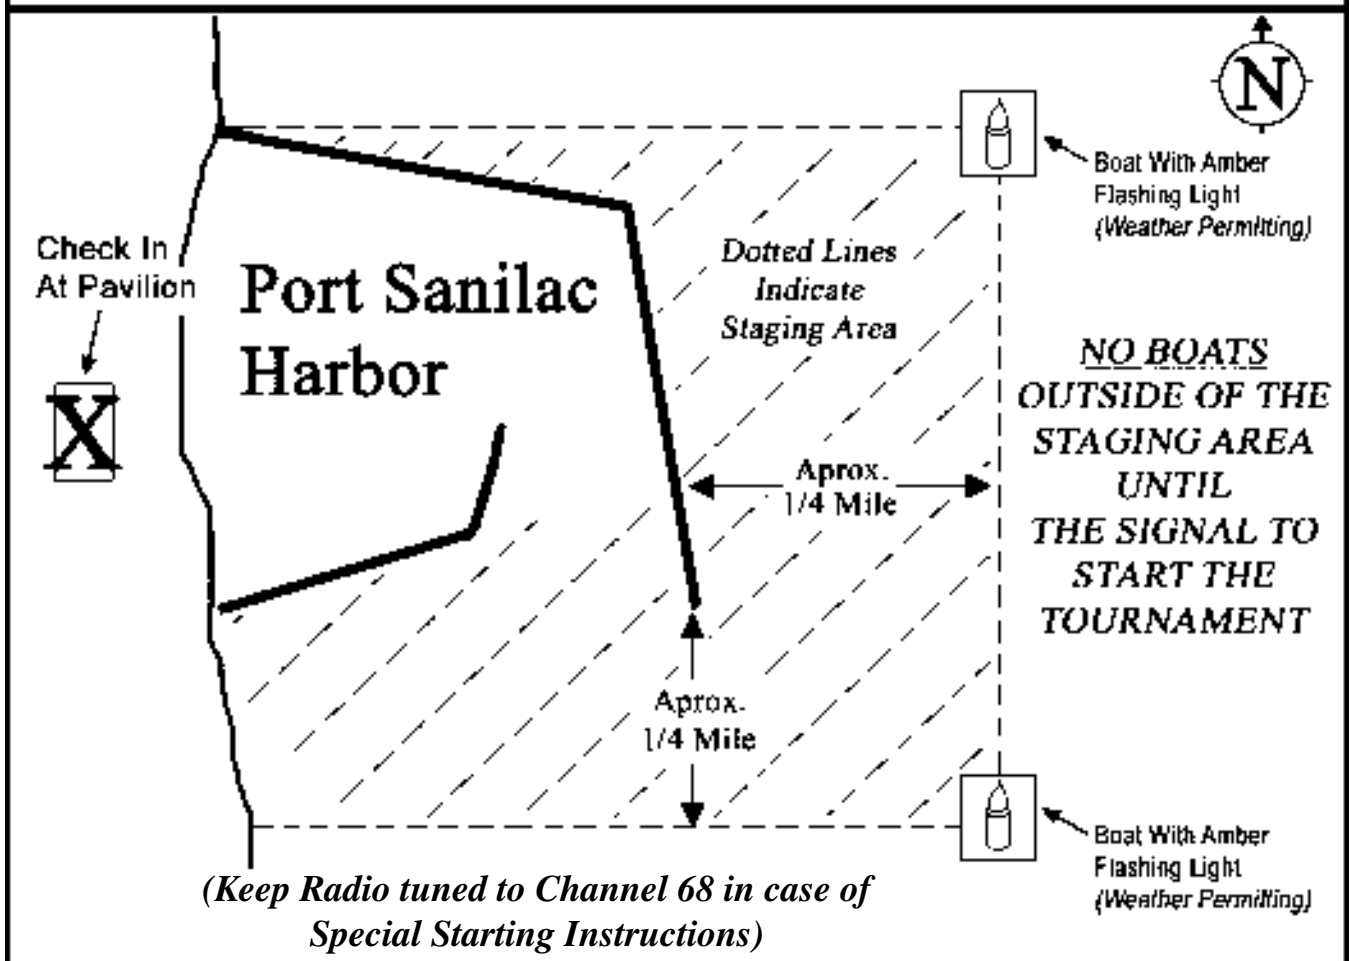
N

Boat With Amber Flashing Light (Weather Permiting)

Check In At Pavilion

X

Port Sanilac Harbor

Dotted Lines Indicate Staging Area

NO BOATS OUTSIDE OF THE STAGING AREA UNTIL THE SIGNAL TO START THE TOURNAMENT

Aprox. 1/4 Mile

Aprox. 1/4 Mile

Boat With Amber Flashing Light (Weather Permiting)

(Keep Radio tuned to Channel 68 in case of Special Starting Instructions)